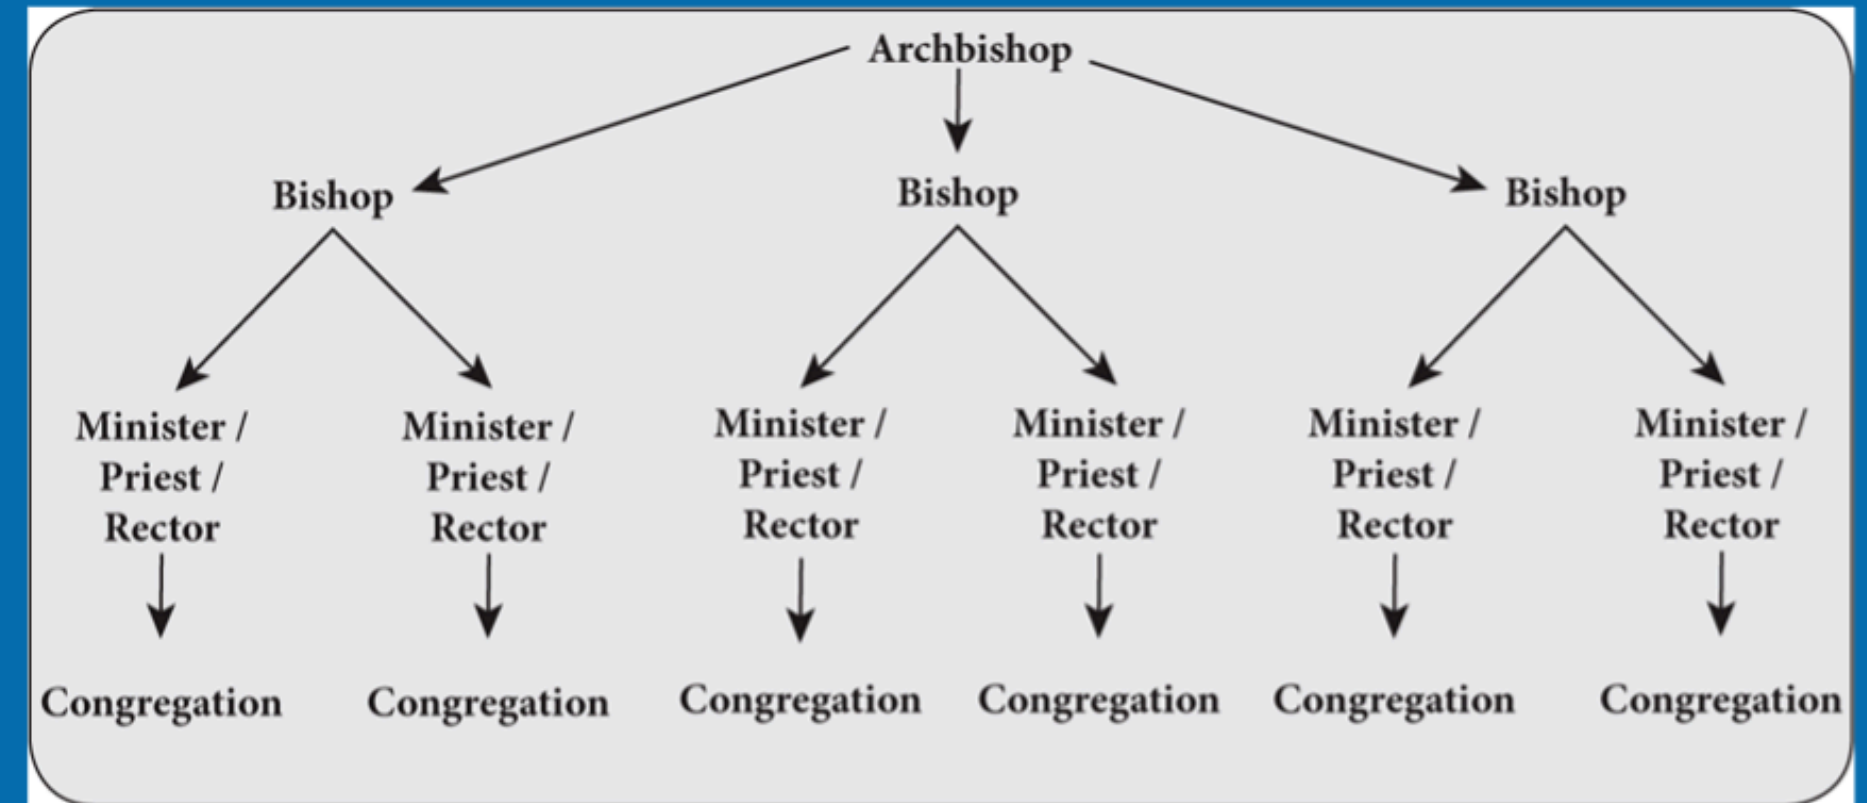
Archbishop

Bishop

Bishop

Bishop

Minister / Priest / Rector

Minister / Priest / Rector

Minister / Priest / Rector

Minister / Priest / Rector

Minister / Priest / Rector

Minister / Priest / Rector

Congregation

Congregation

Congregation

Congregation

Congregation

Congregation